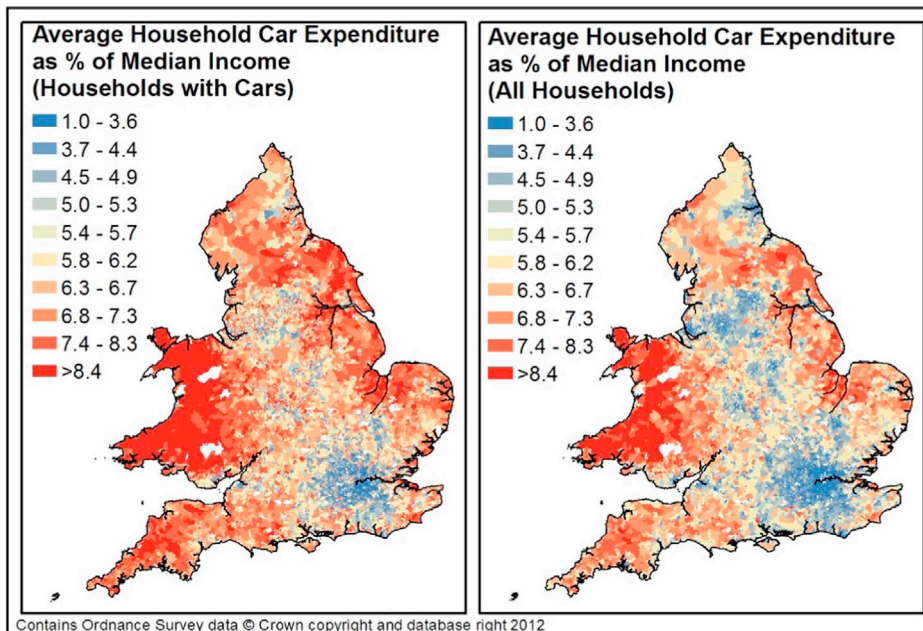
Average Household Car Expenditure as % of Median Income (Households with Cars)

1.0 - 3.6
3.7 - 4.4
4.5 - 4.9
5.0 - 5.3
5.4 - 5.7
5.8 - 6.2
6.3 - 6.7
6.8 - 7.3
7.4 - 8.3
>8.4

Average Household Car Expenditure as % of Median Income (All Households)

1.0 - 3.6
3.7 - 4.4
4.5 - 4.9
5.0 - 5.3
5.4 - 5.7
5.8 - 6.2
6.3 - 6.7
6.8 - 7.3
7.4 - 8.3
>8.4

Contains Ordnance Survey data © Crown copyright and database right 2012